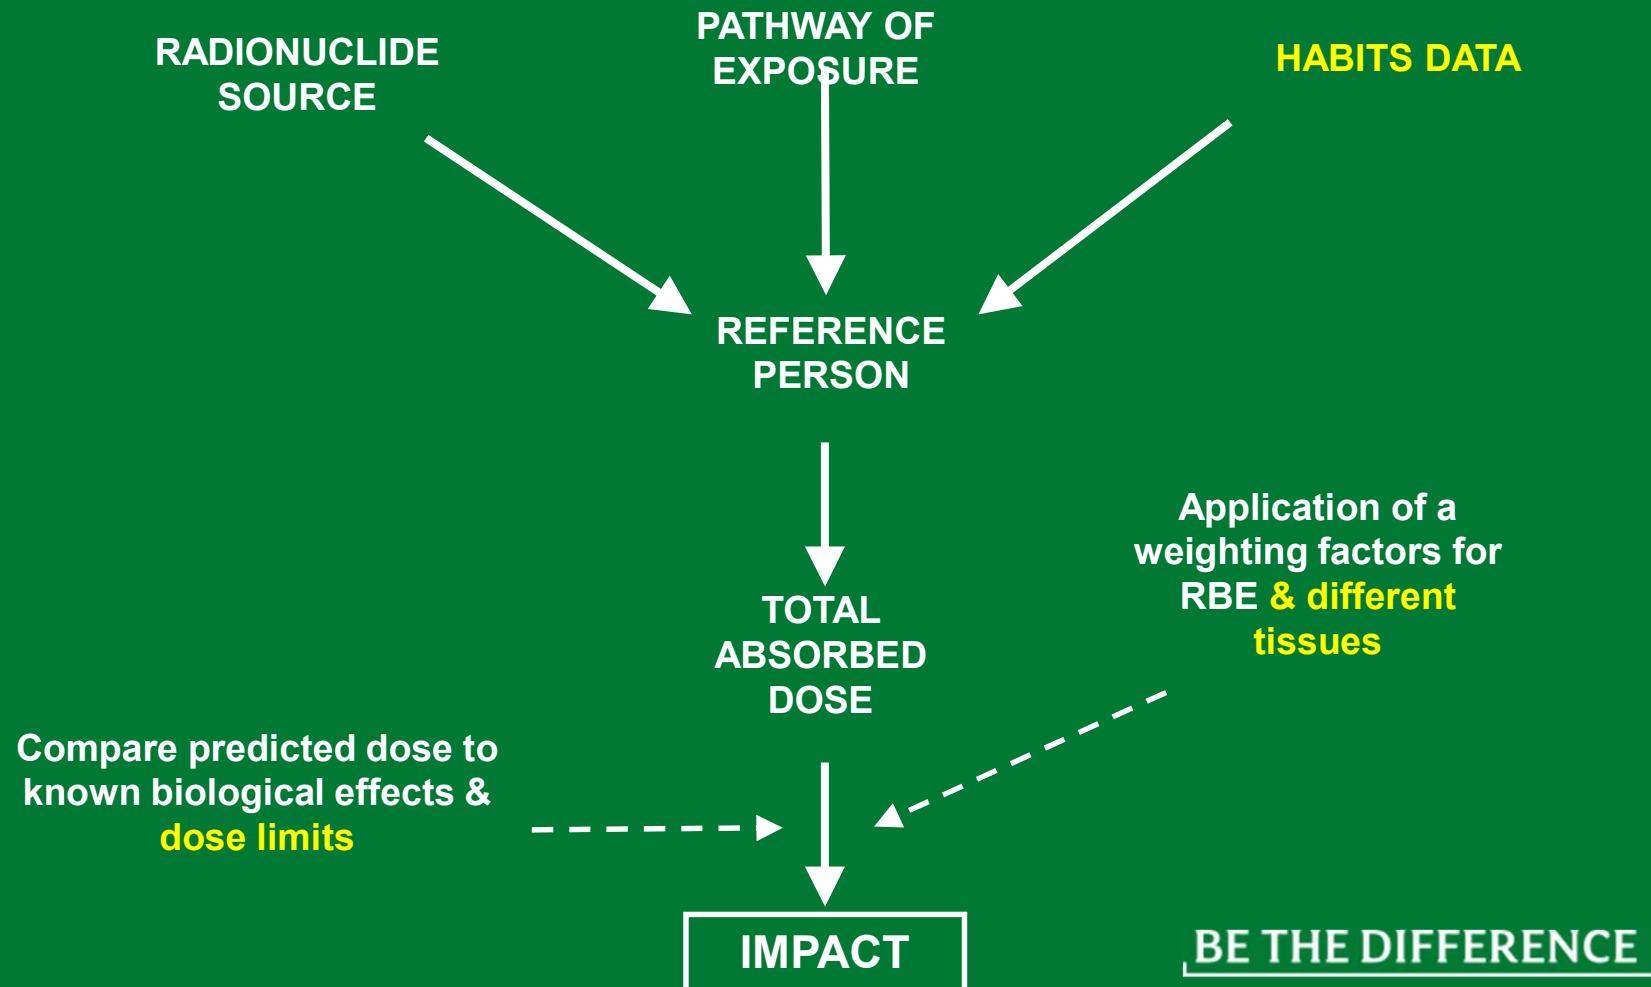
RADIONUCLIDE SOURCE

PATHWAY OF EXPOSURE

HABITS DATA

REFERENCE PERSON

TOTAL ABSORBED DOSE

Application of a weighting factors for RBE & different tissues

Compare predicted dose to known biological effects & dose limits

IMPACT

BE THE DIFFERENCE